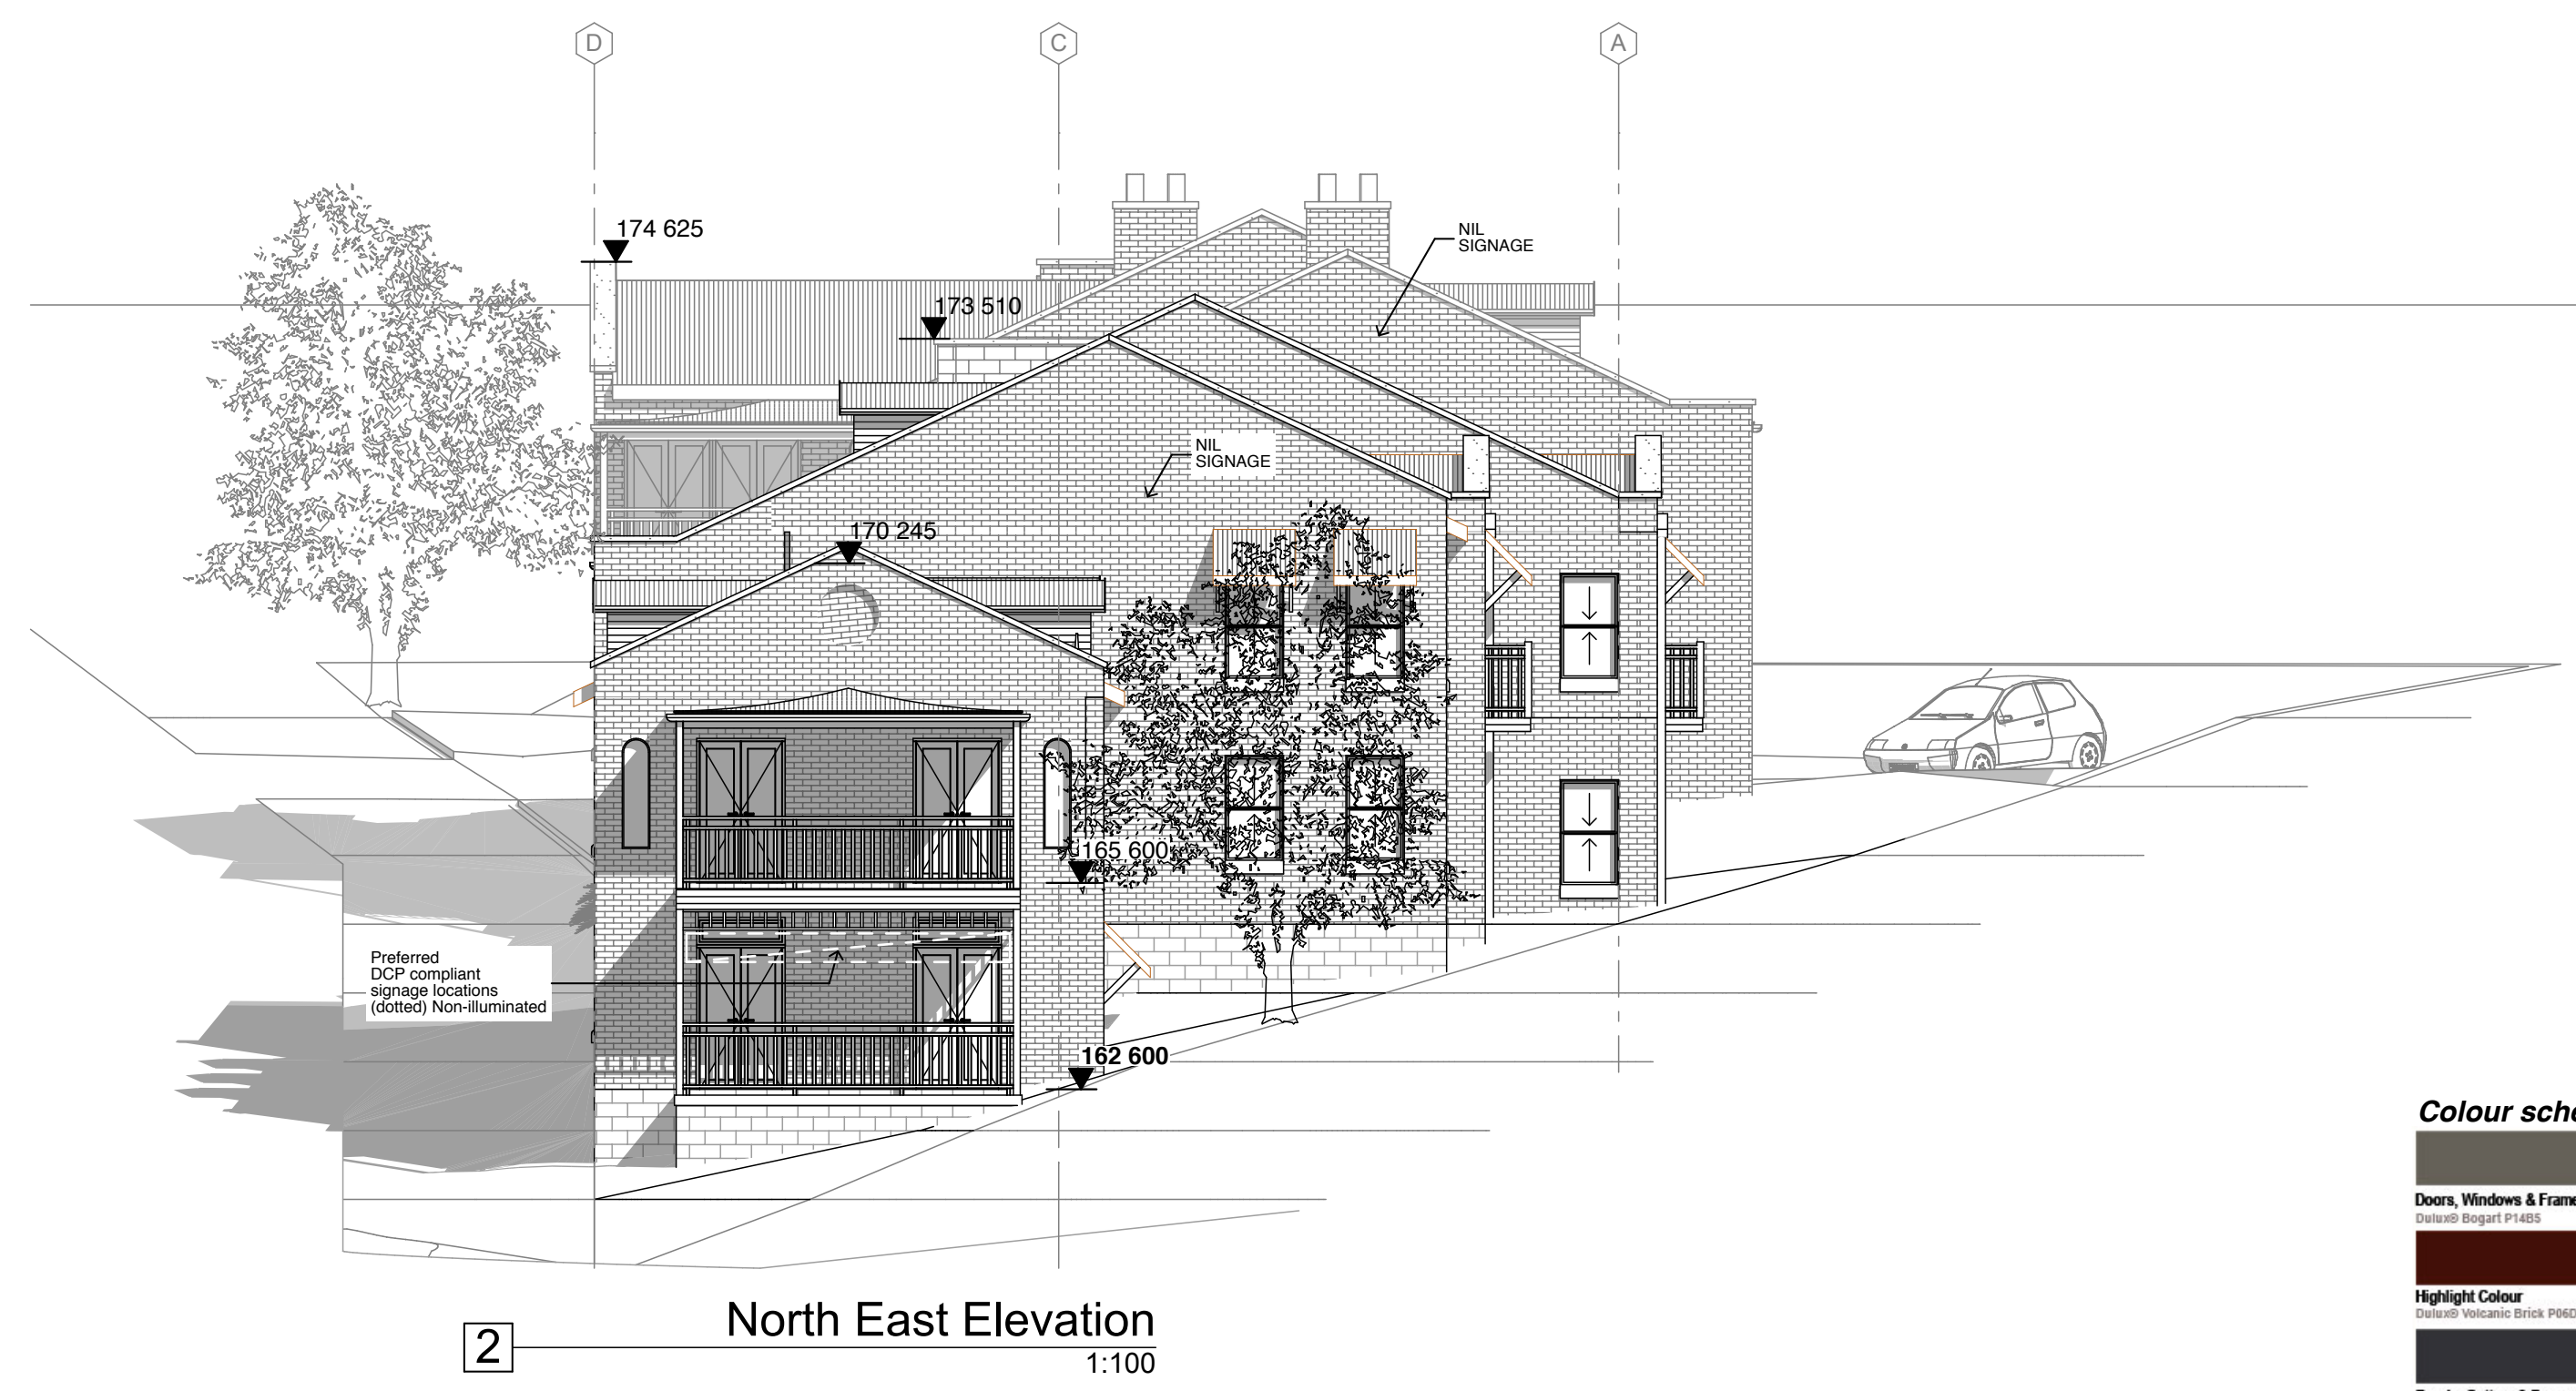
D

C

A

174 625

173 510

NIL SIGNAGE

NIL SIGNAGE

170 245

165 600

Preferred DCP compliant signage locations (dotted) Non-illuminated

162 600

2

North East Elevation
1:100

Colour sch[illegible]

Doors, Windows & Frame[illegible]
Dulux® Bogart P14B5

Highlight Colour
Dulux® Volcanic Brick P06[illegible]

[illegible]